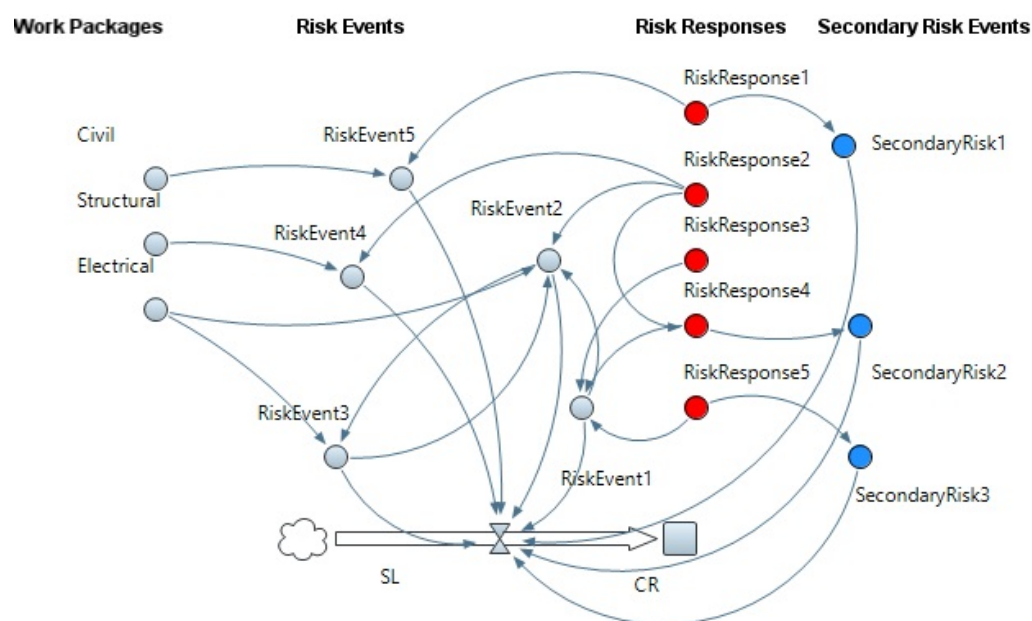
Work Packages
Risk Events
Risk Responses
Secondary Risk Events

RiskResponse1
Civil
RiskEvent5
SecondaryRisk1
RiskResponse2
Structural
RiskEvent2
RiskEvent4
RiskResponse3
Electrical
RiskResponse4
RiskResponse5
SecondaryRisk2
RiskEvent3
RiskEvent1
SecondaryRisk3
SL
CR